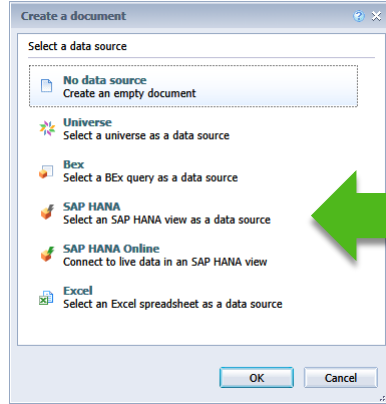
Create a document

Select a data source

No data source
Create an empty document

Universe
Select a universe as a data source

Bex
Select a BEx query as a data source

SAP HANA
Select an SAP HANA view as a data source

SAP HANA Online
Connect to live data in an SAP HANA view

Excel
Select an Excel spreadsheet as a data source

OK Cancel